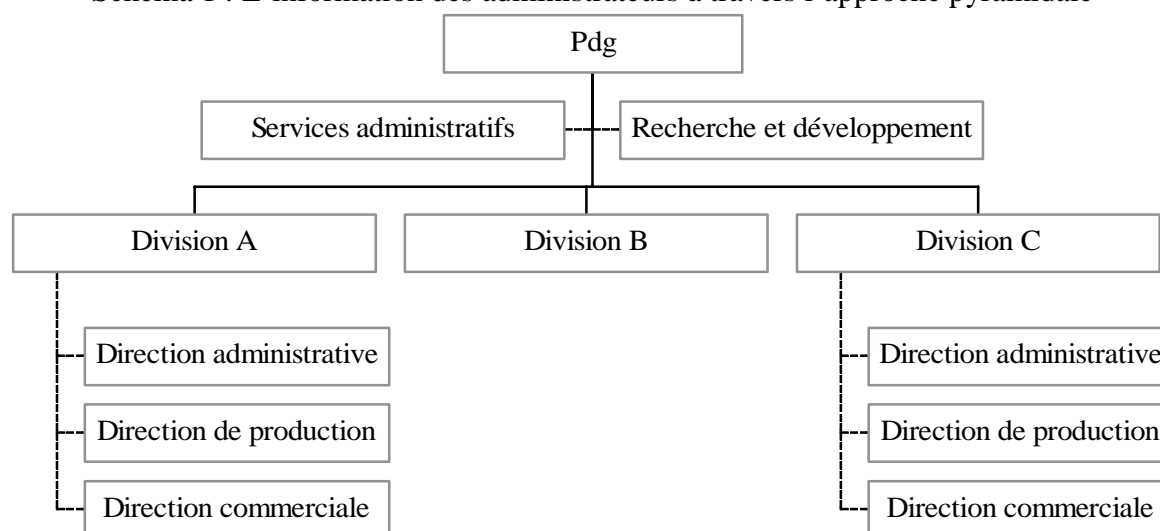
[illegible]

Pdg

Services administratifs

Recherche et développement

Division A

Division B

Division C

Direction administrative

Direction de production

Direction commerciale

Direction administrative

Direction de production

Direction commerciale